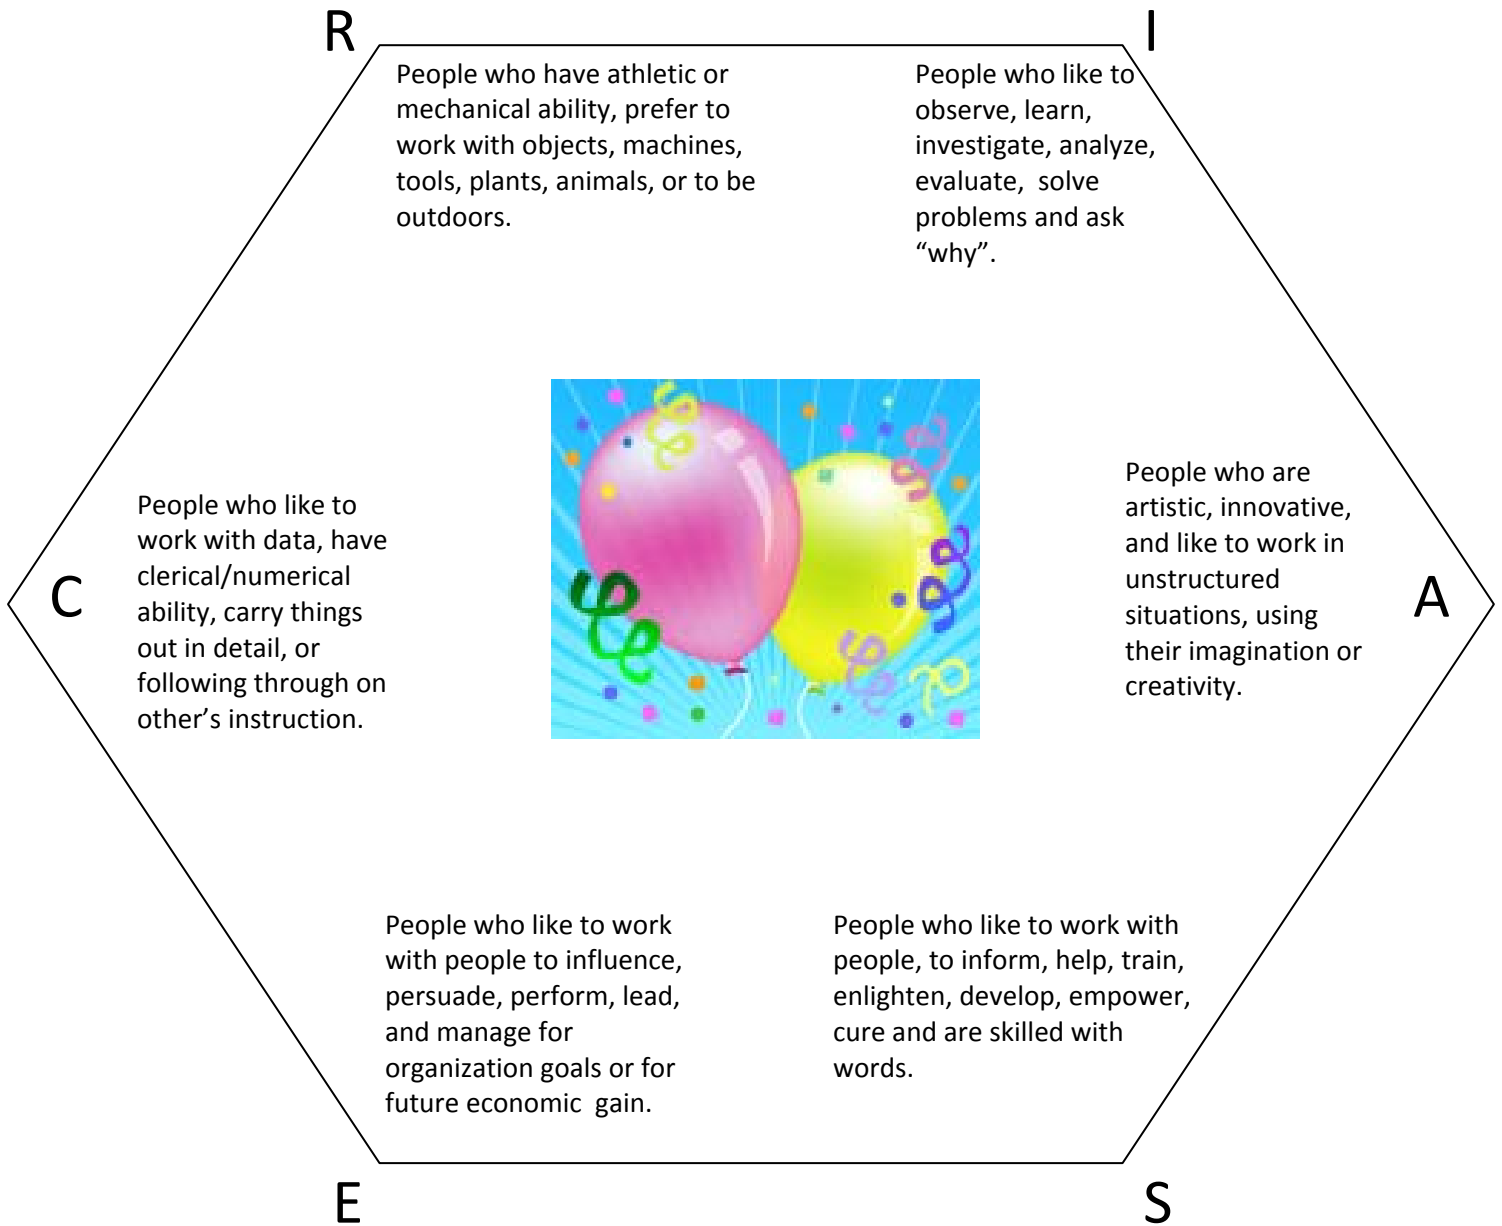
R

I

People who have athletic or mechanical ability, prefer to work with objects, machines, tools, plants, animals, or to be outdoors.

People who like to observe, learn, investigate, analyze, evaluate, solve problems and ask “why”.

People who like to work with data, have clerical/numerical ability, carry things out in detail, or following through on other’s instruction.

C

People who are artistic, innovative, and like to work in unstructured situations, using their imagination or creativity.

A

People who like to work with people to influence, persuade, perform, lead, and manage for organization goals or for future economic gain.

People who like to work with people, to inform, help, train, enlighten, develop, empower, cure and are skilled with words.

E

S